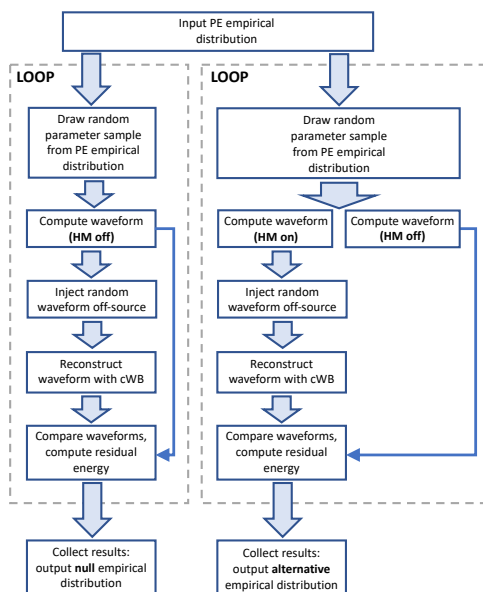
Input PE empirical distribution

LOOP

Draw random parameter sample from PE empirical distribution

Compute waveform (HM off)

Inject random waveform off-source

Reconstruct waveform with cWB

Compare waveforms, compute residual energy

Collect results: output null empirical distribution

LOOP

Draw random parameter sample from PE empirical distribution

Compute waveform (HM on)

Compute waveform (HM off)

Inject random waveform off-source

Reconstruct waveform with cWB

Compare waveforms, compute residual energy

Collect results: output alternative empirical distribution